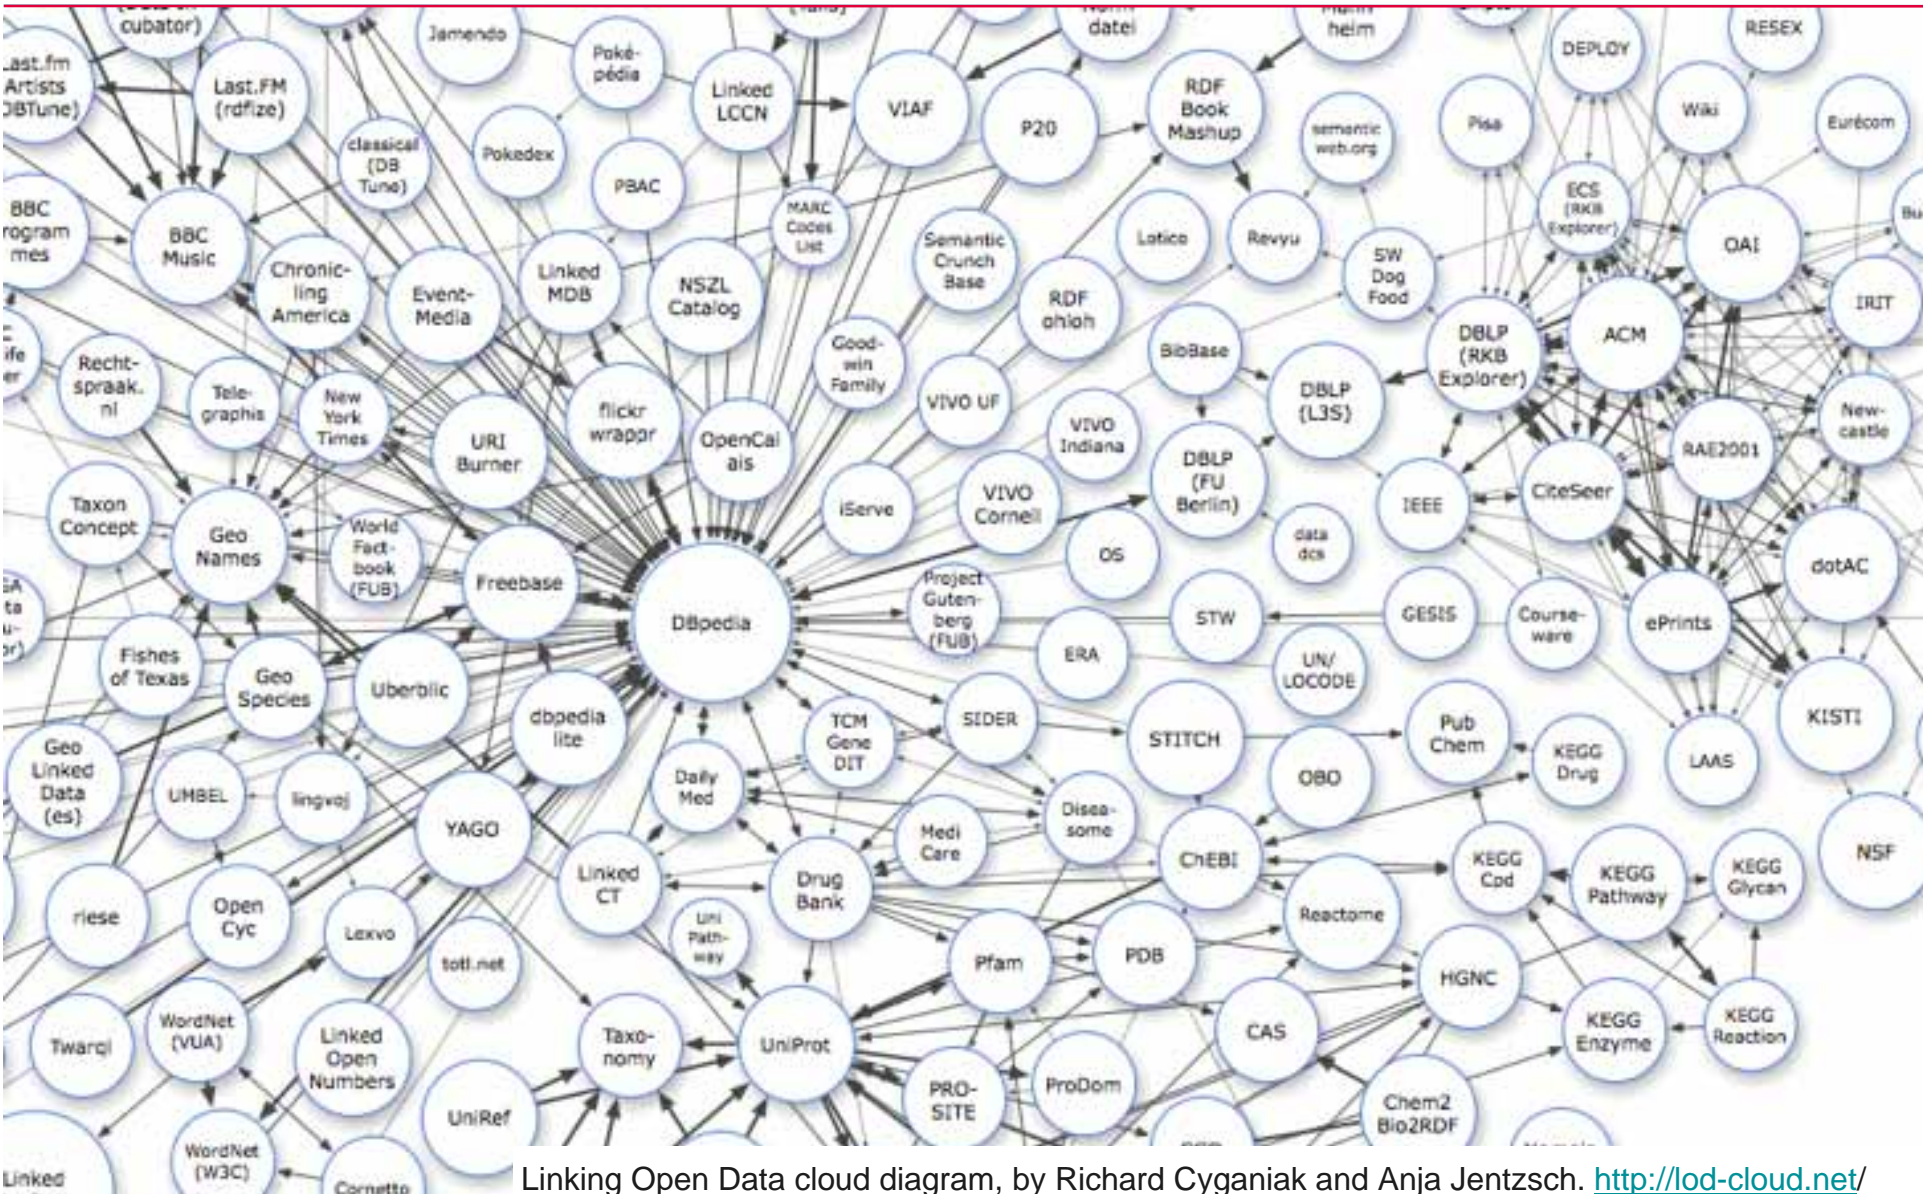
cubator)
Jamendo
Poké-pédia
Linked LCCN
VIAF
datei
heim
RDF Book Mashup
DEPLOY
RESEX
Last.fm Artists DBTune)
Last.FM (rdfize)
classical (DB Tune)
Pokedex
PBAC
MARC Codes List
P20
semantic web.org
Pisa
Wiki
Eurécom
BBC rogram mes
BBC Music
Chronic-ling America
Event-Media
Linked MDB
NSZL Catalog
Semantic Crunch Base
Lotico
Revyu
SW Dog Food
ECS (RKB Explorer)
OAI
RDF ohloh
Good-win Family
BibBase
DBLP (RKB Explorer)
ACM
IRIT
Recht-spraak.nl
Tele-graphis
New York Times
URI Burner
flickr wrappr
OpenCalais
VIVO UF
VIVO Indiana
DBLP (L3S)
New-castle
RAE2001
Taxon Concept
Geo Names
World Fact-book (FUB)
Freebase
iServe
VIVO Cornell
DBLP (FU Berlin)
data dcs
IEEE
CiteSeer
OS
DBpedia
Project Guten-berg (FUB)
STW
GESIS
Course-ware
ePrints
dotAC
Fishes of Texas
Geo Species
Uberblic
dbpedia lite
ERA
UN/LOCODE
TCM Gene DIT
SIDER
STITCH
Pub Chem
KEGG Drug
LAAS
KISTI
Geo Linked Data (es)
UMBEL
lingvoj
YAGO
Daily Med
OBO
Medi Care
Disea-some
ChEBI
KEGG Cpd
KEGG Pathway
KEGG Glycan
NSF
riese
Open Cyc
Lexvo
Linked CT
Drug Bank
Reactome
totl.net
Uni Path-way
Pfam
PDB
HGNC
WordNet (VUA)
Twarql
Linked Open Numbers
Taxo-nomy
UniProt
CAS
KEGG Enzyme
KEGG Reaction
PRO-SITE
ProDom
UniRef
Chem2 Bio2RDF
WordNet (W3C)
Linked
Cornetto
Linking Open Data cloud diagram, by Richard Cyganiak and Anja Jentzsch. http://lod-cloud.net/